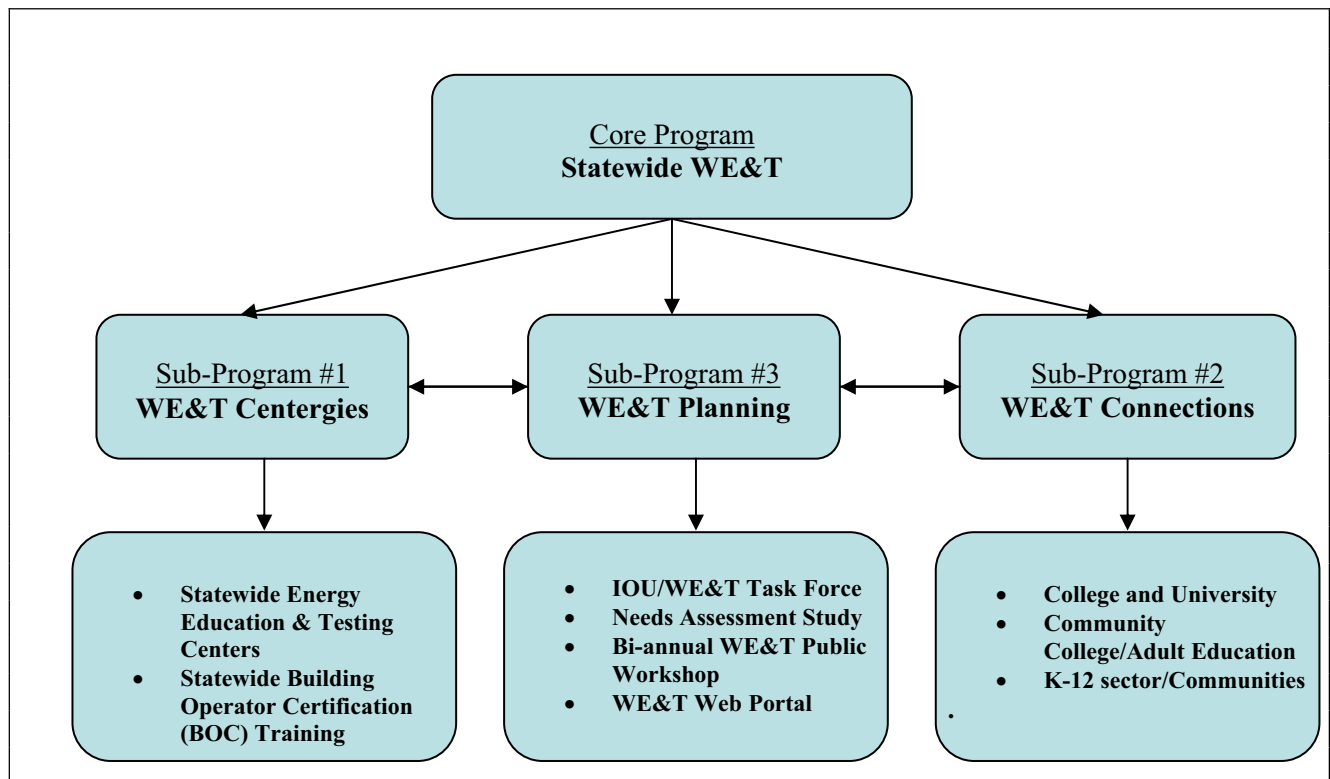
Core Program
**Statewide WE&T**

Sub-Program #1
**WE&T Centergies**

Sub-Program #3
**WE&T Planning**

Sub-Program #2
**WE&T Connections**

- **Statewide Energy Education & Testing Centers**
- **Statewide Building Operator Certification (BOC) Training**

- **IOU/WE&T Task Force**
- **Needs Assessment Study**
- **Bi-annual WE&T Public Workshop**
- **WE&T Web Portal**

- **College and University**
- **Community College/Adult Education**
- **K-12 sector/Communities**

.